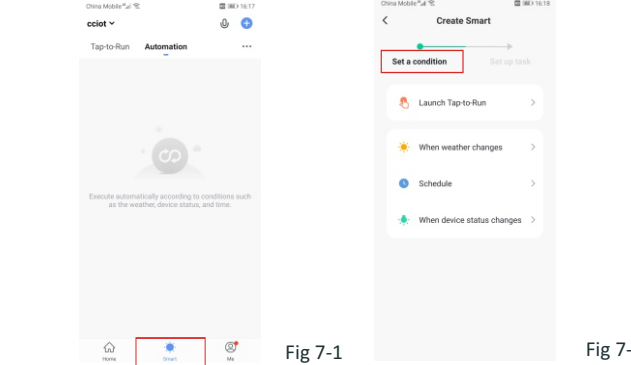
China Mobile 16:17

cciot

Tap-to-Run Automation ···

Execute automatically according to conditions such as the weather, device status, and time.

Home Smart Me

Fig 7-1

China Mobile 16:18

Create Smart

Set a condition Set up task

Launch Tap-to-Run

When weather changes

Schedule

When device status changes

Fig 7-